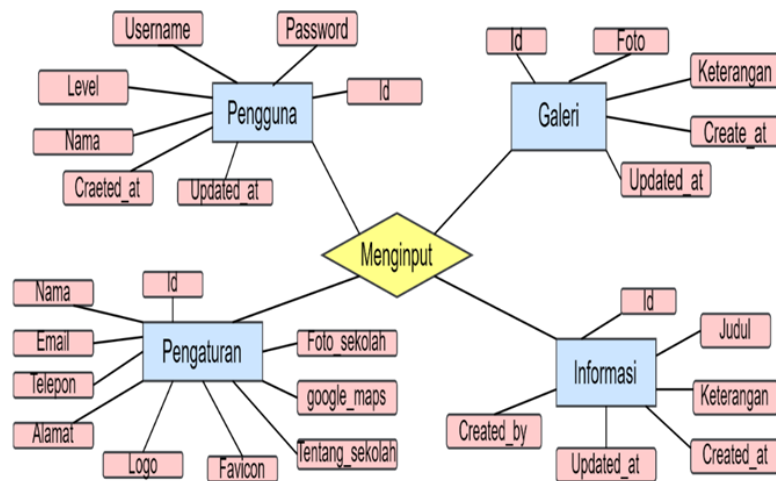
Username

Password

Level

Pengguna

Id

Nama

Craeted_at

Updated_at

Id

Foto

Galeri

Keterangan

Create_at

Updated_at

Menginput

Nama

Id

Email

Pengaturan

Foto_sekolah

Telepon

google_maps

Alamat

Logo

Favicon

Tentang_sekolah

Id

Judul

Informasi

Keterangan

Created_by

Updated_at

Created_at